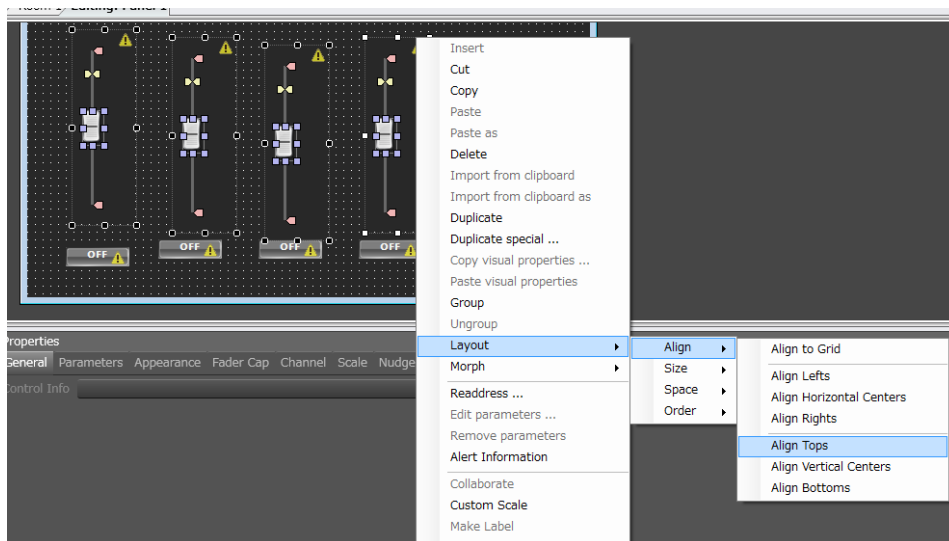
Room 1 Editing: Panel 1

OFF
OFF
OFF
OFF

Properties
General Parameters Appearance Fader Cap Channel Scale Nudge
Control Info

Insert
Cut
Copy
Paste
Paste as
Delete
Import from clipboard
Import from clipboard as
Duplicate
Duplicate special ...
Copy visual properties ...
Paste visual properties
Group
Ungroup
Layout
Morph
Readdress ...
Edit parameters ...
Remove parameters
Alert Information
Collaborate
Custom Scale
Make Label

Align
Size
Space
Order

Align to Grid
Align Lefts
Align Horizontal Centers
Align Rights
Align Tops
Align Vertical Centers
Align Bottoms